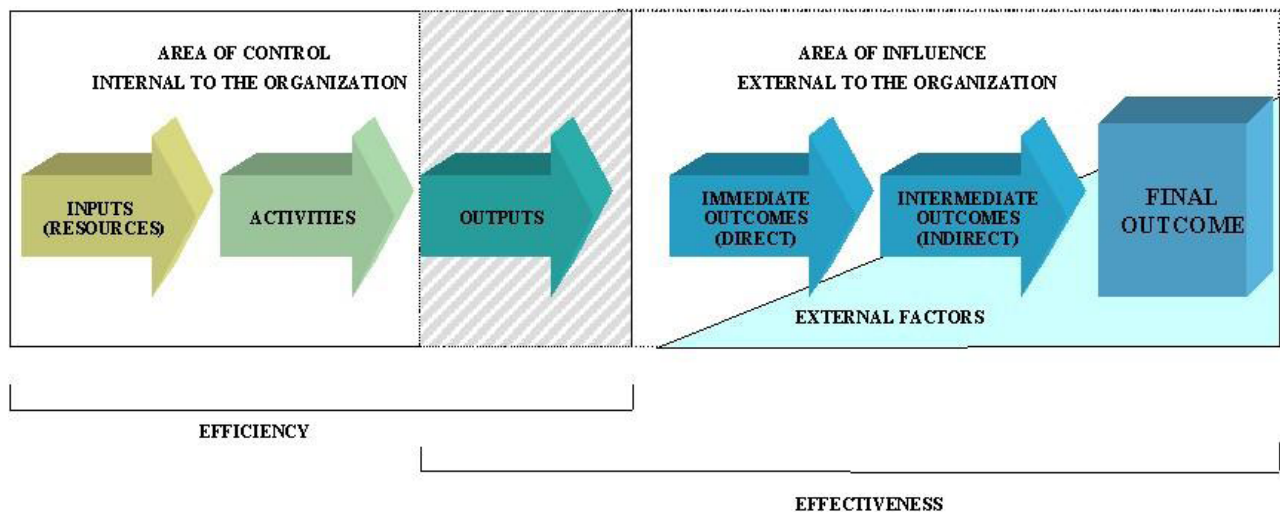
AREA OF CONTROL
INTERNAL TO THE ORGANIZATION

AREA OF INFLUENCE
EXTERNAL TO THE ORGANIZATION

INPUTS (RESOURCES)

ACTIVITIES

OUTPUTS

IMMEDIATE OUTCOMES (DIRECT)

INTERMEDIATE OUTCOMES (INDIRECT)

FINAL OUTCOME

EXTERNAL FACTORS

EFFICIENCY

EFFECTIVENESS